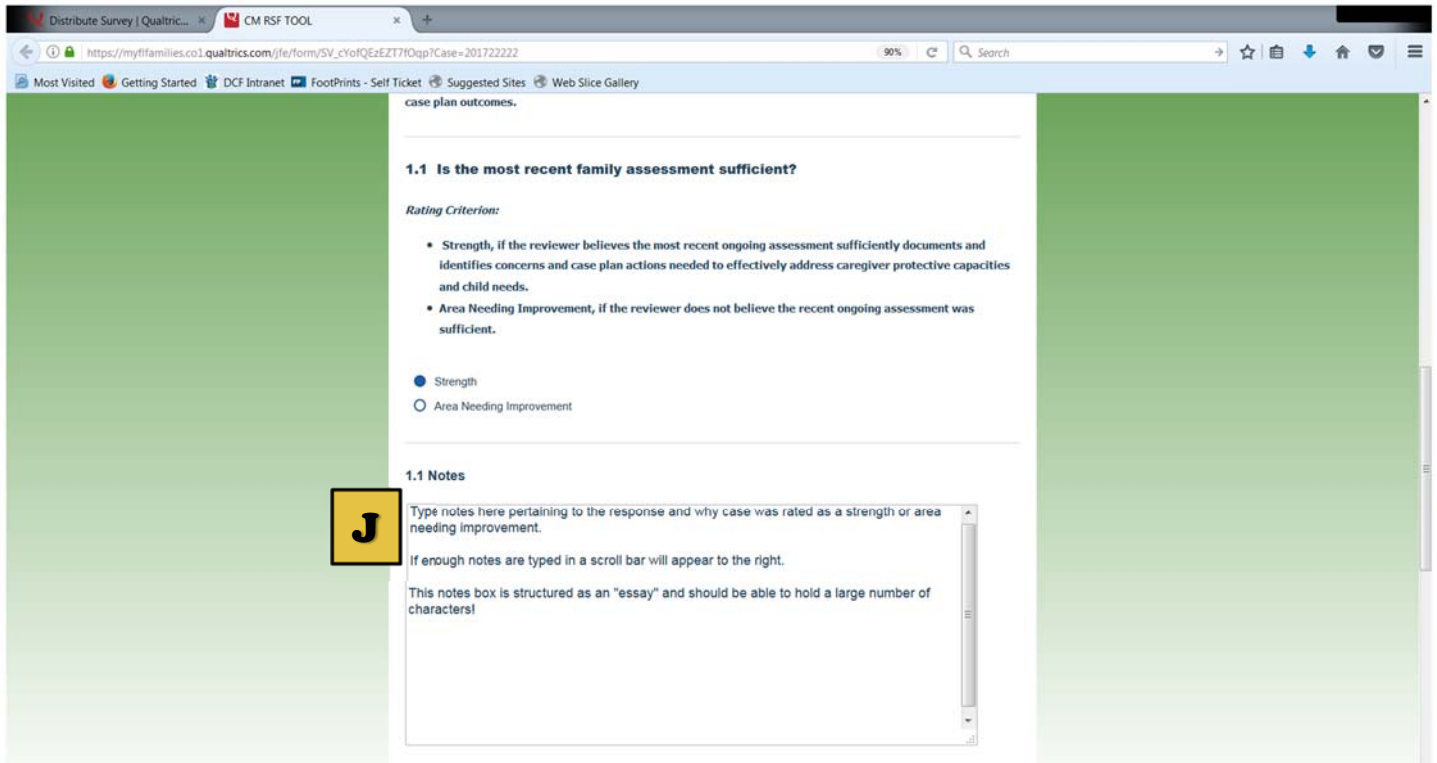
Distribute Survey | Qualtric... ×
CM RSF TOOL ×
+
https://myflfamilies.co1.qualtrics.com/jfe/form/SV_cYofQEzEZT7fOqp?Case=201722222
90%
Search
Most Visited
Getting Started
DCF Intranet
FootPrints - Self Ticket
Suggested Sites
Web Slice Gallery

case plan outcomes.

1.1 Is the most recent family assessment sufficient?

Rating Criterion:

• Strength, if the reviewer believes the most recent ongoing assessment sufficiently documents and identifies concerns and case plan actions needed to effectively address caregiver protective capacities and child needs.
• Area Needing Improvement, if the reviewer does not believe the recent ongoing assessment was sufficient.

Strength
Area Needing Improvement

1.1 Notes

J

Type notes here pertaining to the response and why case was rated as a strength or area needing improvement.

If enough notes are typed in a scroll bar will appear to the right.

This notes box is structured as an "essay" and should be able to hold a large number of characters!